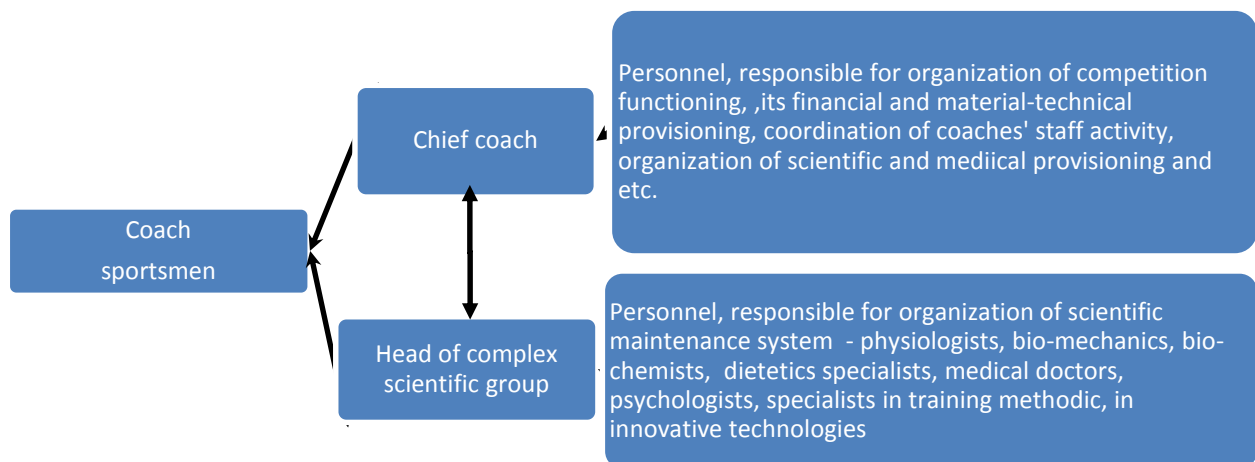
Personnel, responsible for organization of competition functioning, ,its financial and material-technical provisioning, coordination of coaches' staff activity, organization of scientific and mediical provisioning and etc.

Chief coach

Coach

sportsmen

Head of complex scientific group

Personnel, responsible for organization of scientific maintenance system - physiologists, bio-mechanics, bio-chemists, dietetics specialists, medical doctors, psychologists, specialists in training methodic, in innovative technologies